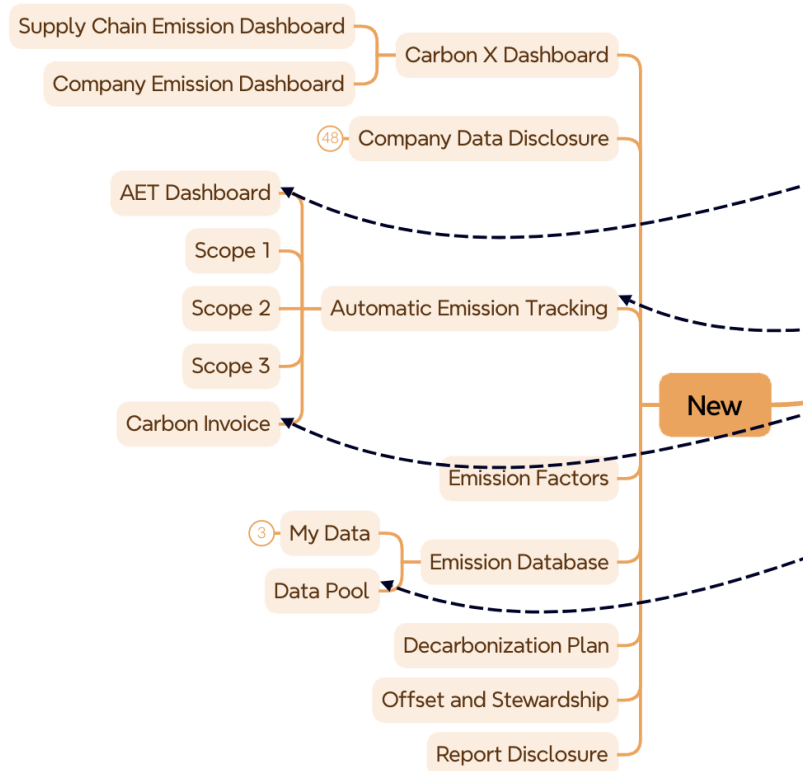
Supply Chain Emission Dashboard

Company Emission Dashboard

Carbon X Dashboard

48 Company Data Disclosure

AET Dashboard

Scope 1

Scope 2

Automatic Emission Tracking

Scope 3

New

Carbon Invoice

Emission Factors

3 My Data

Emission Database

Data Pool

Decarbonization Plan

Offset and Stewardship

Report Disclosure